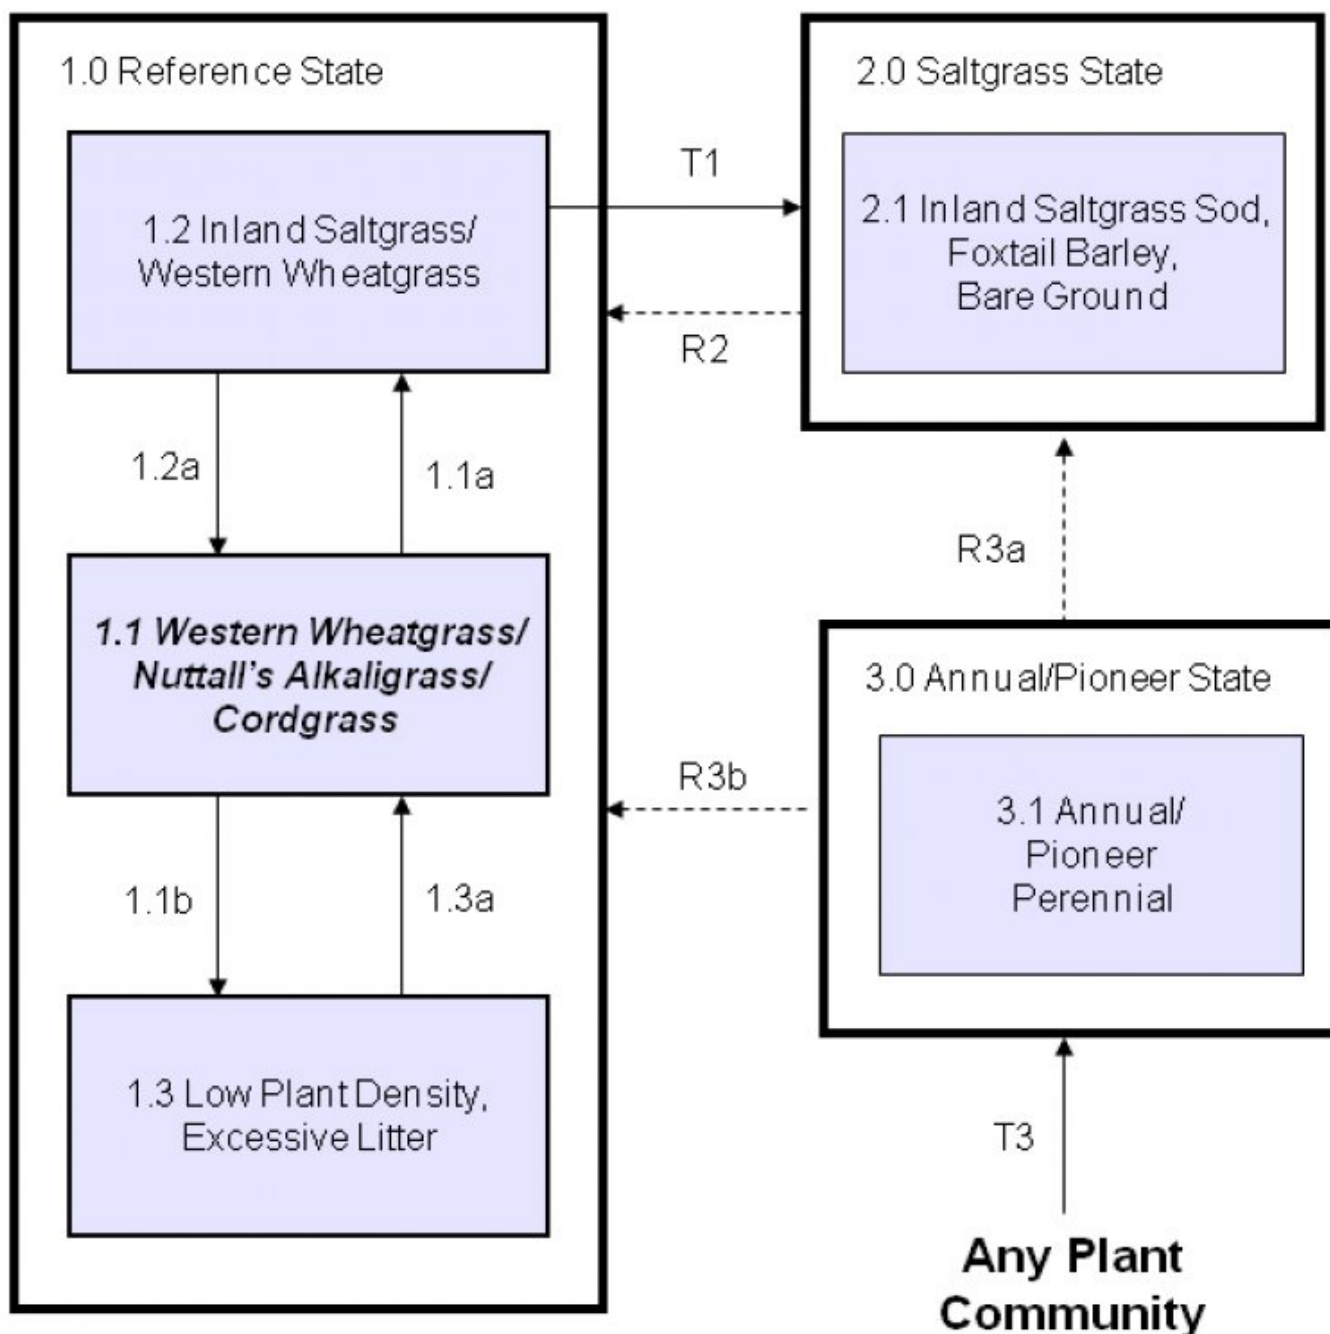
1.0 Reference State

1.2 Inland Saltgrass/ Western Wheatgrass

1.2a

1.1a

1.1 Western Wheatgrass/ Nuttall's Alkaligrass/ Cordgrass

1.1b

1.3a

1.3 Low Plant Density, Excessive Litter

T1

R2

2.0 Saltgrass State

2.1 Inland Saltgrass Sod, Foxtail Barley, Bare Ground

R3a

R3b

3.0 Annual/Pioneer State

3.1 Annual/ Pioneer Perennial

T3

Any Plant Community